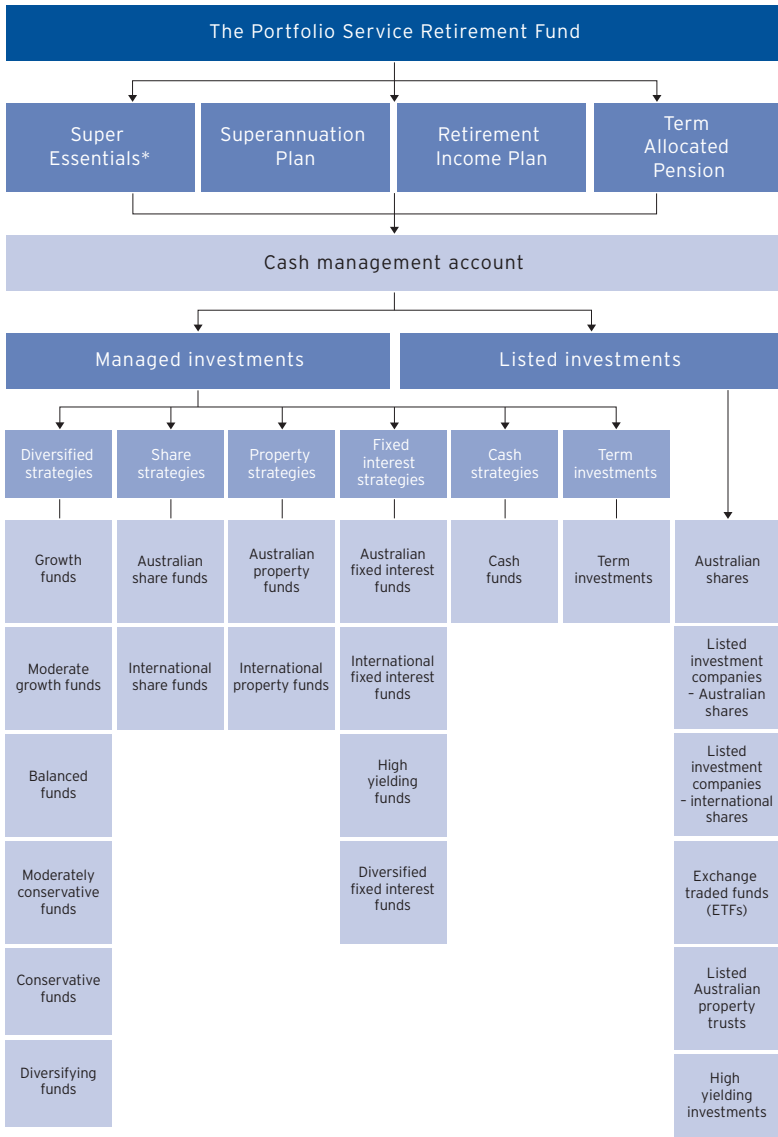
The Portfolio Service Retirement Fund

Super Essentials*

Superannuation Plan

Retirement Income Plan

Term Allocated Pension

Cash management account

Managed investments

Listed investments

Diversified strategies

Growth funds

Moderate growth funds

Balanced funds

Moderately conservative funds

Conservative funds

Diversifying funds

Share strategies

Australian share funds

International share funds

Property strategies

Australian property funds

International property funds

Fixed interest strategies

Australian fixed interest funds

International fixed interest funds

High yielding funds

Diversified fixed interest funds

Cash strategies

Cash funds

Term investments

Term investments

Australian shares

Listed investment companies – Australian shares

Listed investment companies – international shares

Exchange traded funds (ETFs)

Listed Australian property trusts

High yielding investments